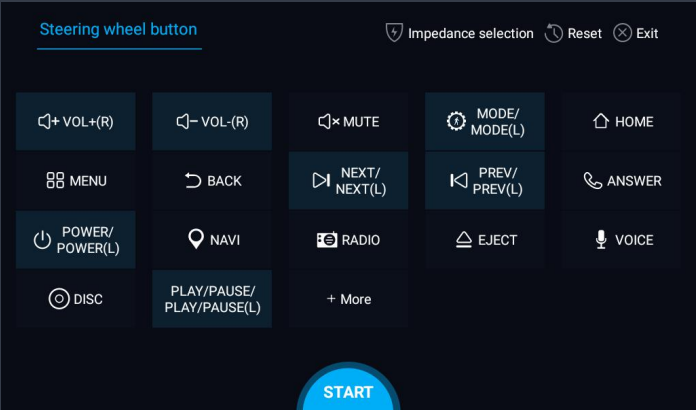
Steering wheel button

Impedance selection Reset Exit

| VOL+(R) | VOL-(R) | MUTE | MODE/ MODE(L) | HOME |
|---|---|---|---|---|
| MENU | BACK | NEXT/ NEXT(L) | PREV/ PREV(L) | ANSWER |
| POWER/ POWER(L) | NAVI | RADIO | EJECT | VOICE |
| DISC | PLAY/PAUSE/ PLAY/PAUSE(L) | + More | | |

START